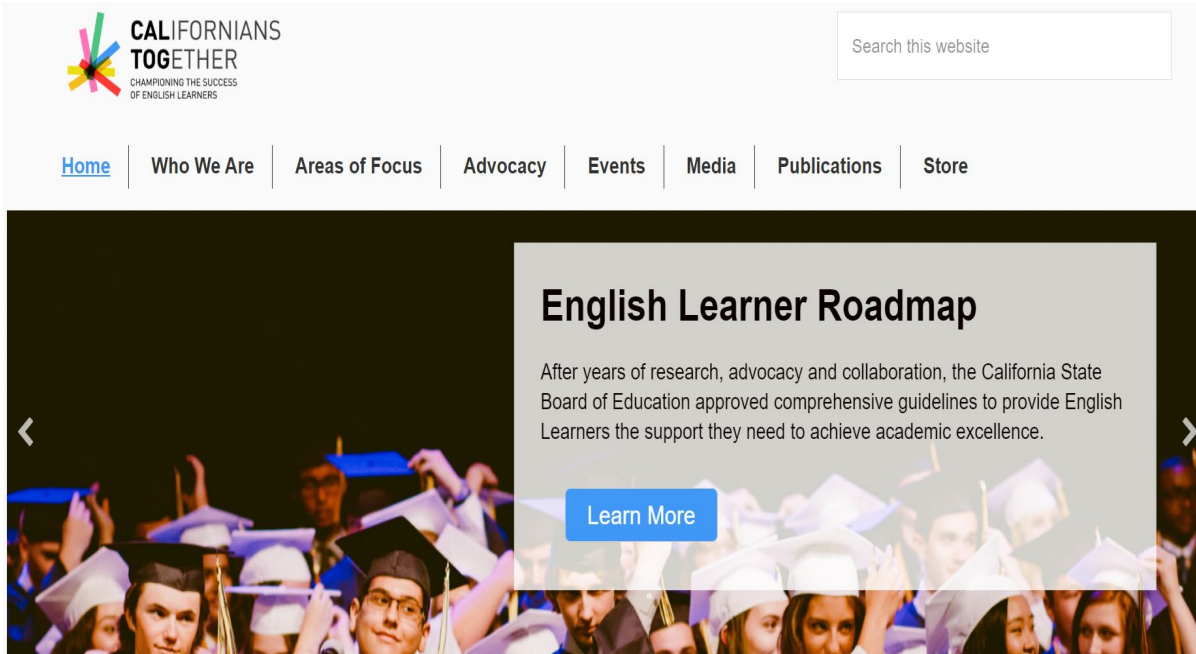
CALIFORNIANS TOGETHER
CHAMPIONING THE SUCCESS OF ENGLISH LEARNERS

Search this website

Home
Who We Are
Areas of Focus
Advocacy
Events
Media
Publications
Store

English Learner Roadmap

After years of research, advocacy and collaboration, the California State Board of Education approved comprehensive guidelines to provide English Learners the support they need to achieve academic excellence.

Learn More